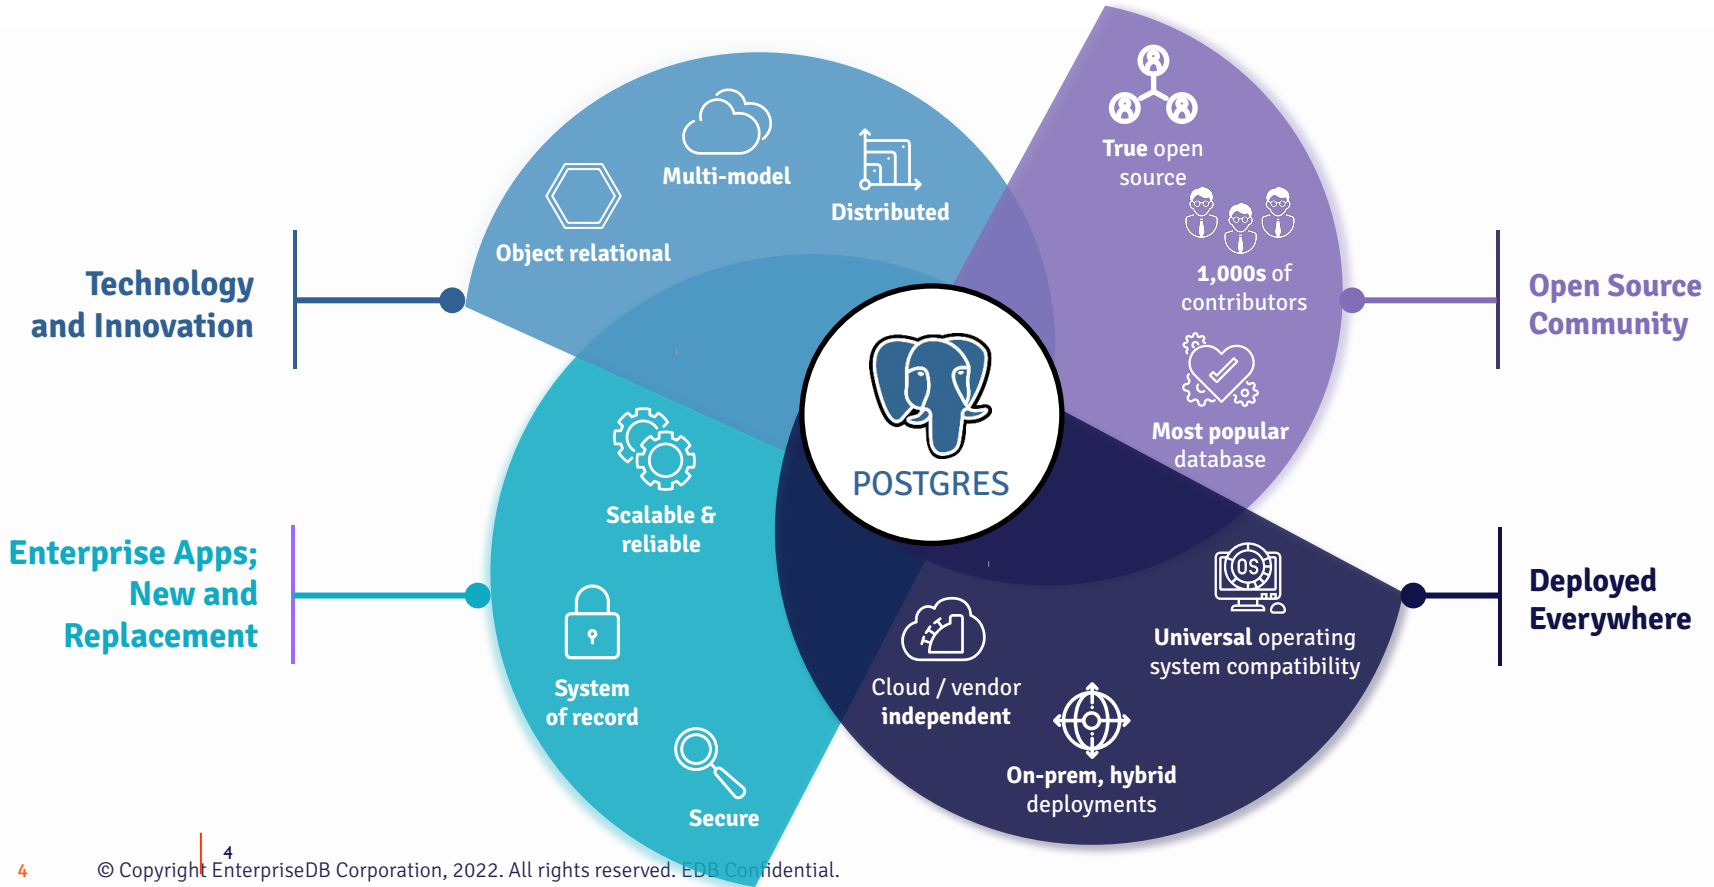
Technology and Innovation

Multi-model

Distributed

Object relational

True open source

1,000s of contributors

Most popular database

Open Source Community

POSTGRES

Enterprise Apps; New and Replacement

Scalable & reliable

System of record

Secure

Cloud / vendor independent

Universal operating system compatibility

On-prem, hybrid deployments

Deployed Everywhere

4

4 © Copyright EnterpriseDB Corporation, 2022. All rights reserved. EDB Confidential.